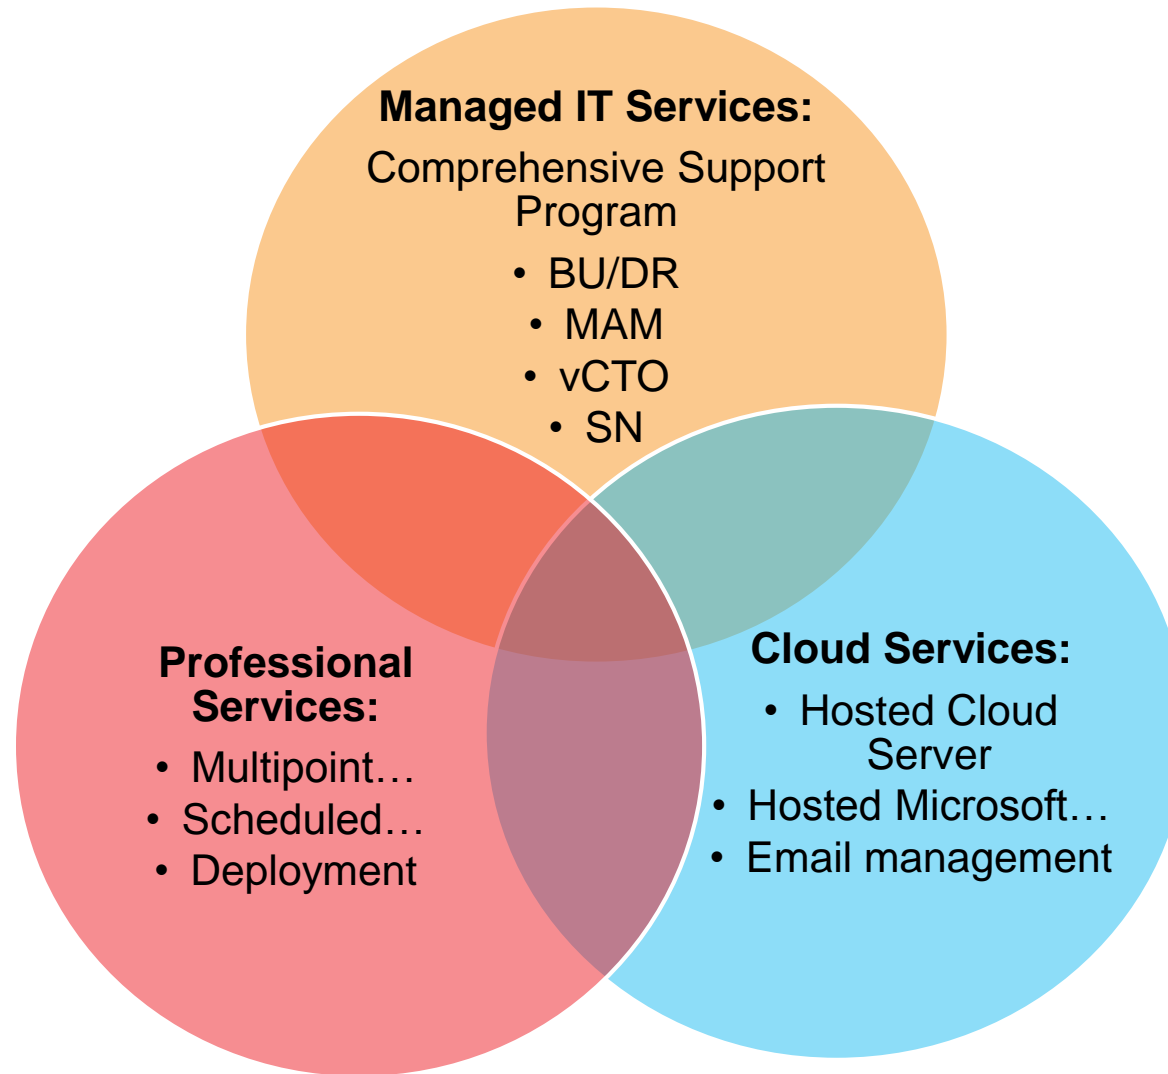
Managed IT Services:
Comprehensive Support Program
• BU/DR
• MAM
• vCTO
• SN

Professional Services:
• Multipoint…
• Scheduled…
• Deployment

Cloud Services:
• Hosted Cloud Server
• Hosted Microsoft…
• Email management